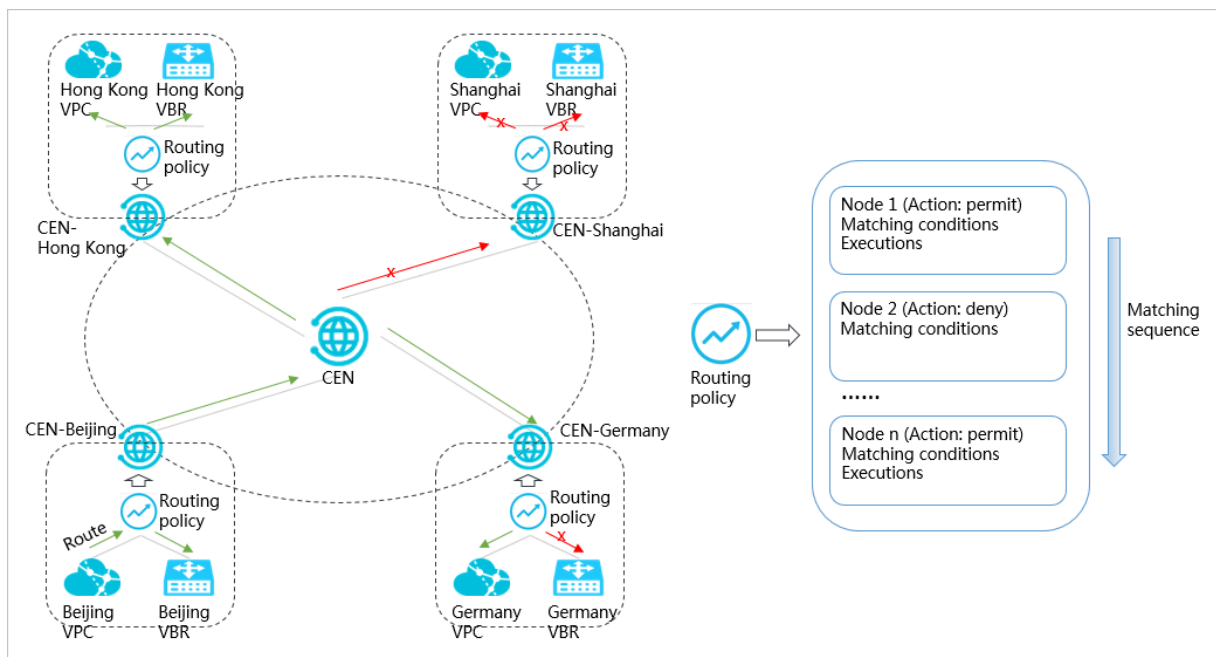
Hong Kong VPC
Hong Kong VBR
Routing policy
CEN-Hong Kong

Shanghai VPC
x
x
Shanghai VBR
Routing policy
CEN-Shanghai

x

CEN

CEN-Beijing
Routing policy
Route
Beijing VPC
Beijing VBR

CEN-Germany
Routing policy
x
Germany VPC
Germany VBR

Routing policy

Node 1 (Action: permit)
Matching conditions
Executions

Node 2 (Action: deny)
Matching conditions

......

Node n (Action: permit)
Matching conditions
Executions

Matching sequence